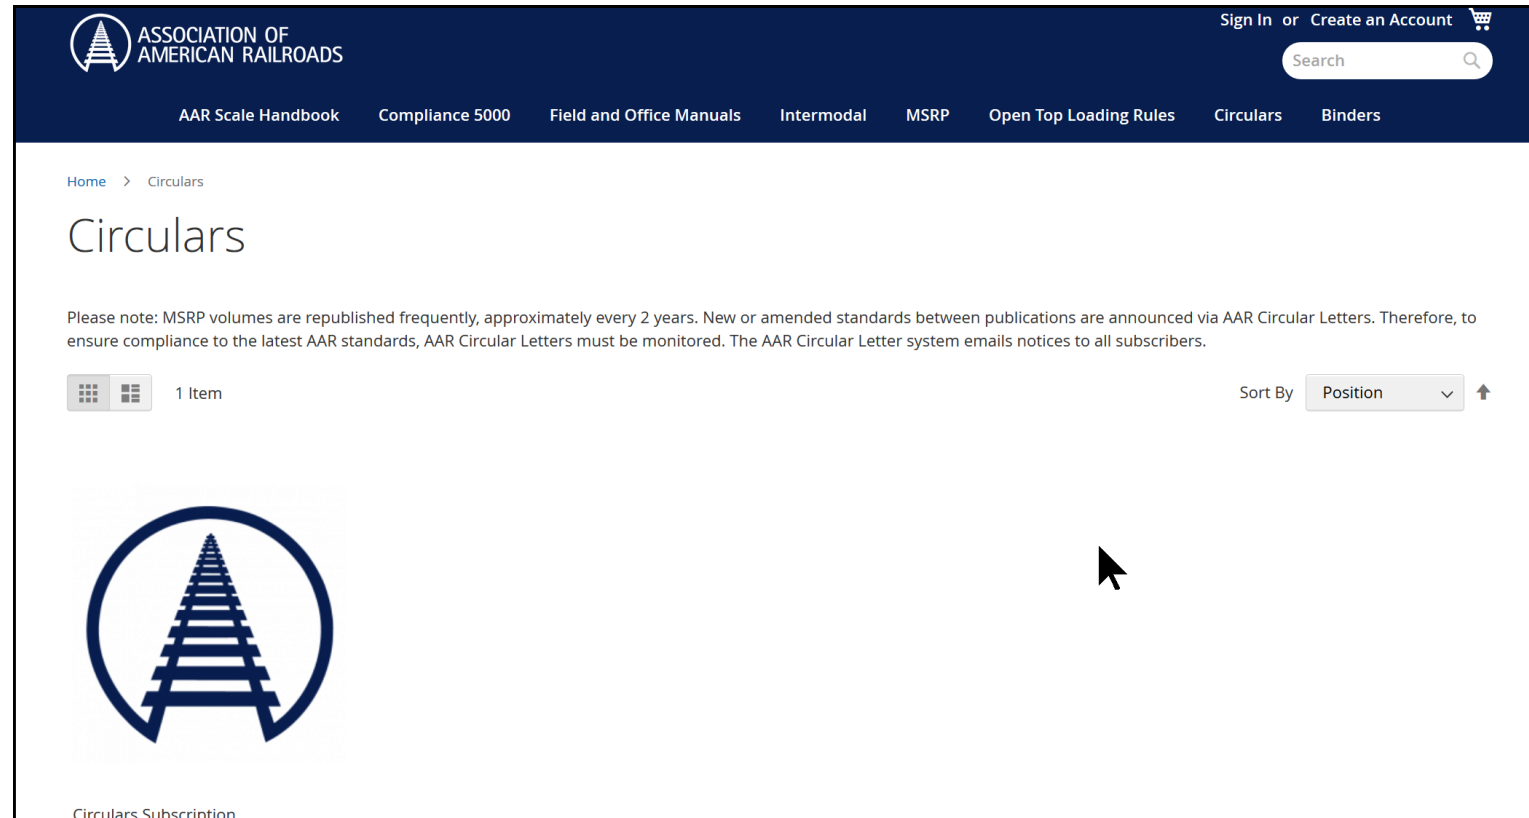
ASSOCIATION OF AMERICAN RAILROADS

Sign In or Create an Account

Search

AAR Scale Handbook Compliance 5000 Field and Office Manuals Intermodal MSRP Open Top Loading Rules Circulars Binders

Home > Circulars

Circulars

Please note: MSRP volumes are republished frequently, approximately every 2 years. New or amended standards between publications are announced via AAR Circular Letters. Therefore, to ensure compliance to the latest AAR standards, AAR Circular Letters must be monitored. The AAR Circular Letter system emails notices to all subscribers.

1 Item

Sort By Position

Circulars Subscription